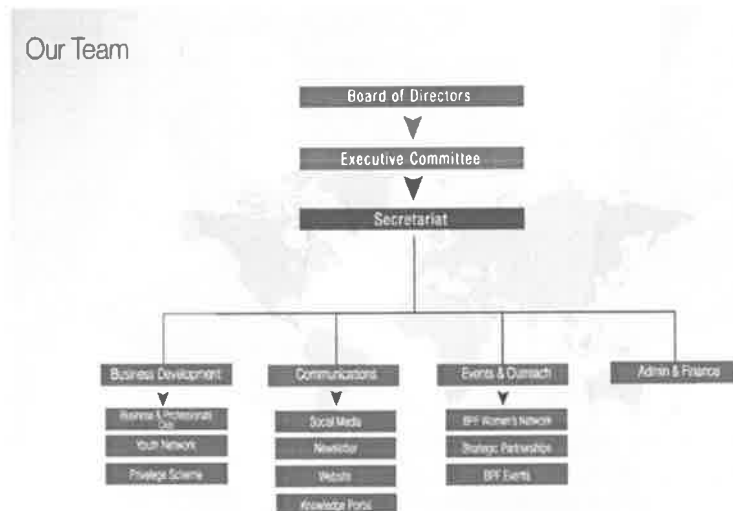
Our Team

Board of Directors

Executive Committee

Secretariat

Business Development

Business & Professionals Club

Youth Network

Privilege Scheme

Communications

Social Media

Newsletter

Website

Knowledge Portal

Events & Outreach

BPF Women's Network

Strategic Partnerships

BPF Events

Admin & Finance